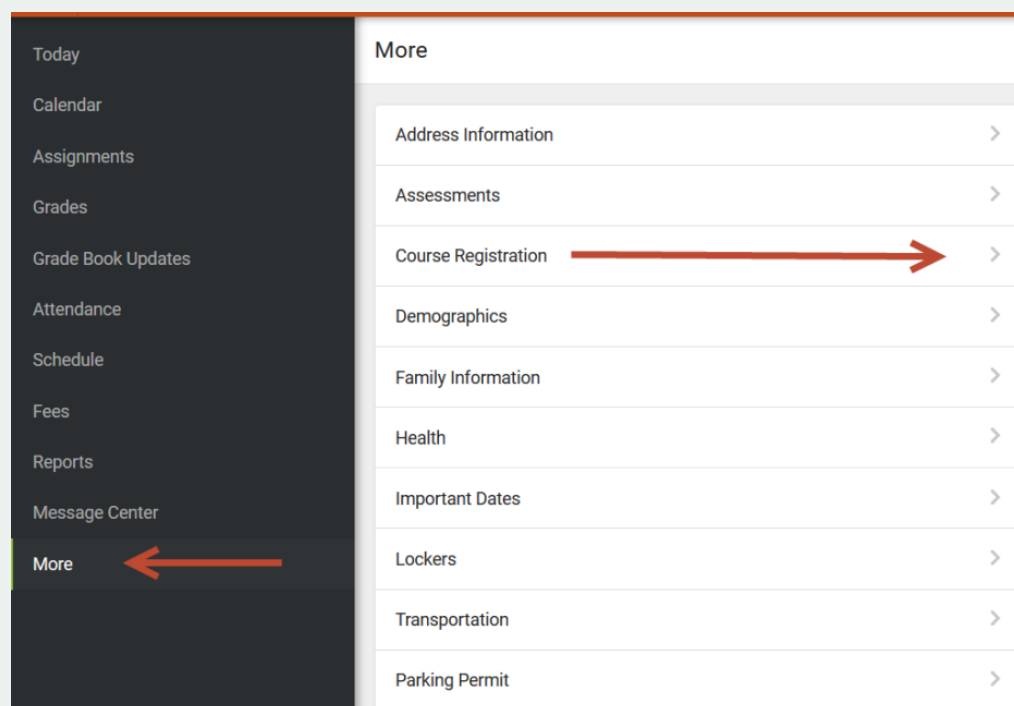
Today
Calendar
Assignments
Grades
Grade Book Updates
Attendance
Schedule
Fees
Reports
Message Center
More

More

Address Information >
Assessments >
Course Registration >
Demographics >
Family Information >
Health >
Important Dates >
Lockers >
Transportation >
Parking Permit >